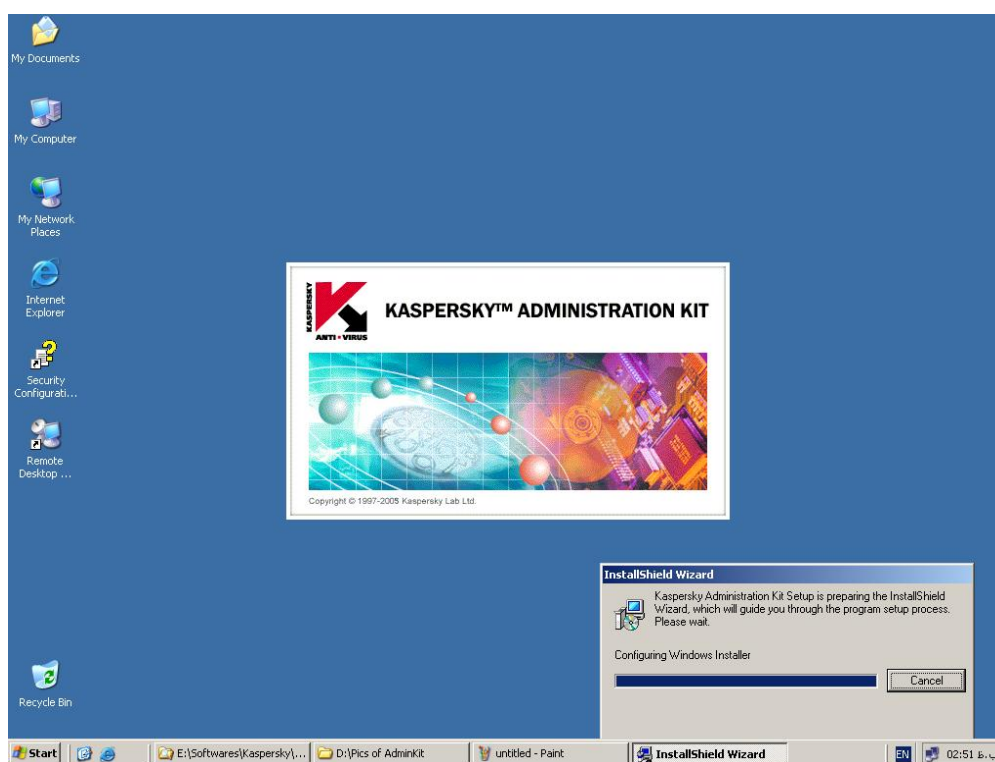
My Documents

My Computer

My Network Places

Internet Explorer

Security Configurati...

Remote Desktop ...

KASPERSKY

ANTI-VIRUS

KASPERSKY™ ADMINISTRATION KIT

Copyright © 1997-2005 Kaspersky Lab Ltd.

InstallShield Wizard

Kaspersky Administration Kit Setup is preparing the InstallShield Wizard, which will guide you through the program setup process. Please wait.

Configuring Windows Installer

Cancel

Recycle Bin

Start | E:\Softwares\Kaspersky\... | D:\Pics of AdminKit | untitled - Paint | InstallShield Wizard | EN | 02:51 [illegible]